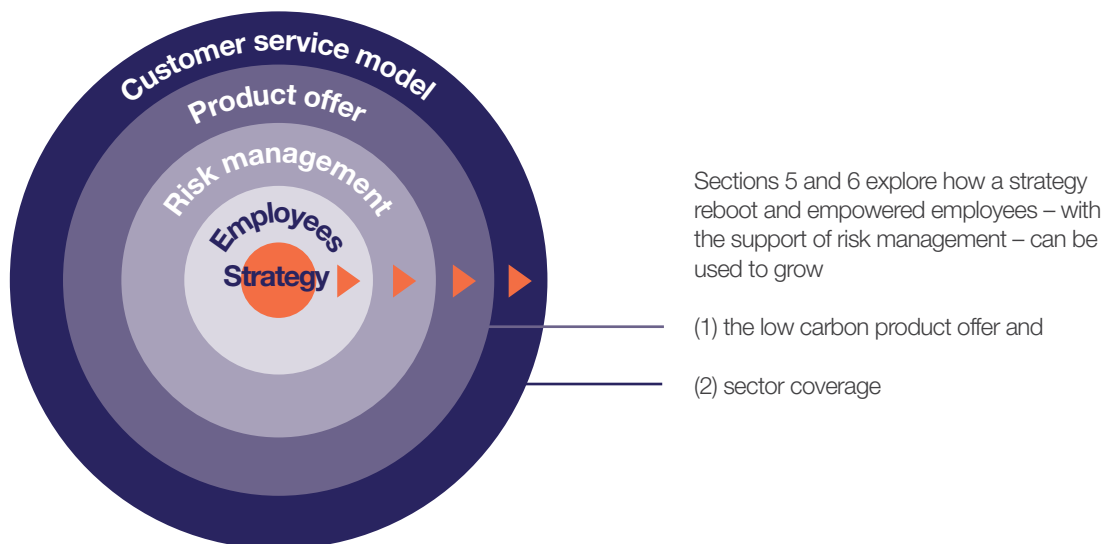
Customer service model

Product offer

Risk management

Employees

Strategy

Sections 5 and 6 explore how a strategy reboot and empowered employees – with the support of risk management – can be used to grow

(1) the low carbon product offer and

(2) sector coverage